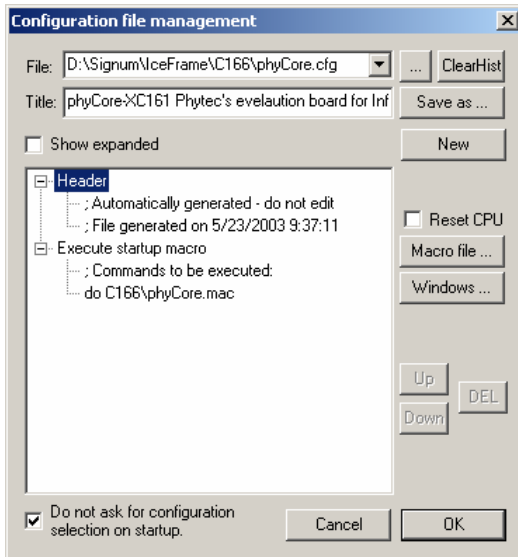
Configuration file management

File: D:\Signum\IceFrame\C166\phyCore.cfg

...

ClearHist

Title: phyCore-XC161 Phytec's evelaution board for Inf

Save as ...

Show expanded

New

Header

; Automatically generated - do not edit

; File generated on 5/23/2003 9:37:11

Execute startup macro

; Commands to be executed:

do C166\phyCore.mac

Reset CPU

Macro file ...

Windows ...

Up

Down

DEL

Do not ask for configuration selection on startup.

Cancel

OK